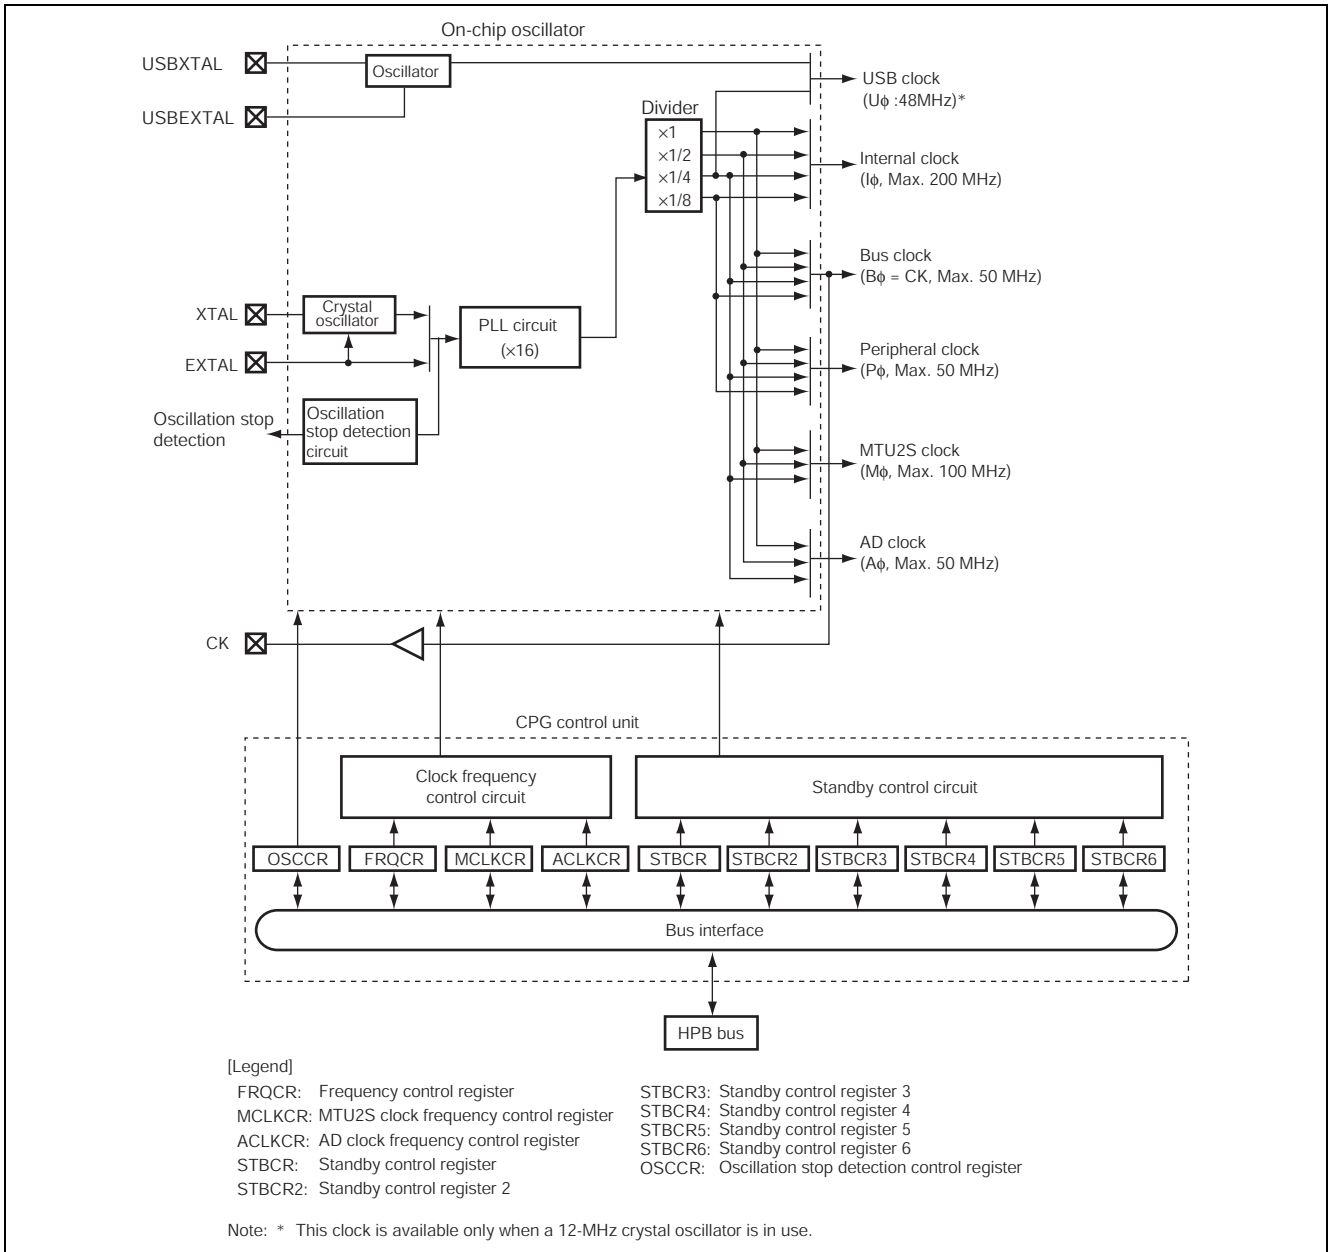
On-chip oscillator

USBXTAL

Oscillator

USBEXTAL

USB clock
(Uϕ :48MHz)*

Divider
×1
×1/2
×1/4
×1/8

Internal clock
(Iϕ, Max. 200 MHz)

Bus clock
(Bϕ = CK, Max. 50 MHz)

XTAL

Crystal oscillator

PLL circuit
(×16)

EXTAL

Peripheral clock
(Pϕ, Max. 50 MHz)

Oscillation stop detection

Oscillation stop detection circuit

MTU2S clock
(Mϕ, Max. 100 MHz)

AD clock
(Aϕ, Max. 50 MHz)

CK

CPG control unit

Clock frequency control circuit

Standby control circuit

OSCCR | FRQCR | MCLKCR | ACLKCR | STBCR | STBCR2 | STBCR3 | STBCR4 | STBCR5 | STBCR6

Bus interface

HPB bus

[Legend]
FRQCR: Frequency control register
MCLKCR: MTU2S clock frequency control register
ACLKCR: AD clock frequency control register
STBCR: Standby control register
STBCR2: Standby control register 2
STBCR3: Standby control register 3
STBCR4: Standby control register 4
STBCR5: Standby control register 5
STBCR6: Standby control register 6
OSCCR: Oscillation stop detection control register

Note: * This clock is available only when a 12-MHz crystal oscillator is in use.